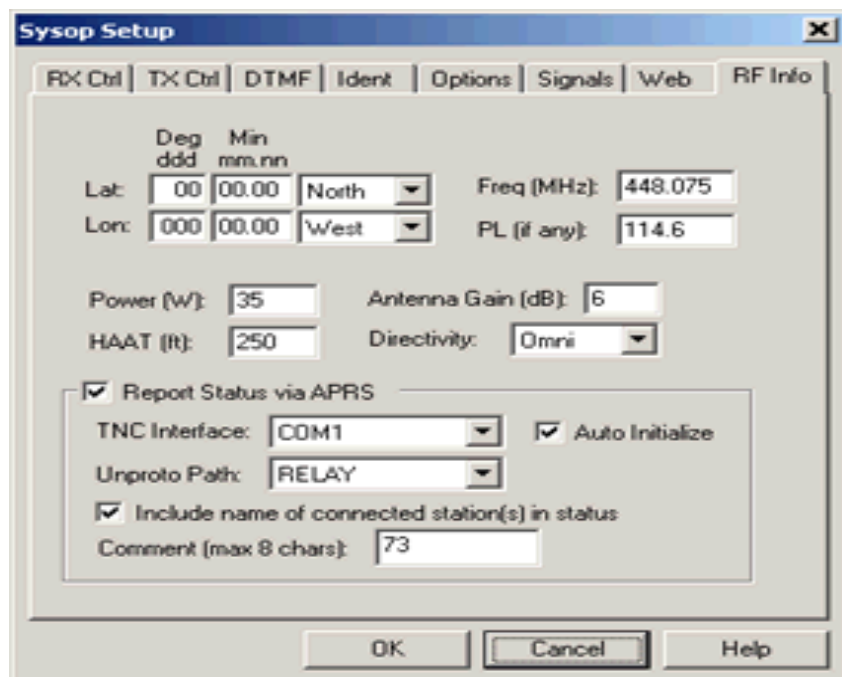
Sysop Setup

RX Ctrl | TX Ctrl | DTMF | Ident | Options | Signals | Web | RF Info

Deg ddd
Min mm.nn

Lat: 00 00.00 North
Lon: 000 00.00 West

Freq (MHz): 448.075
PL (if any): 114.6

Power (W): 35
HAAT (ft): 250
Antenna Gain (dB): 6
Directivity: Omni

☑ Report Status via APRS

TNC Interface: COM1
☑ Auto Initialize
Unproto Path: RELAY
☑ Include name of connected station(s) in status
Comment (max 8 chars): 73

OK | Cancel | Help